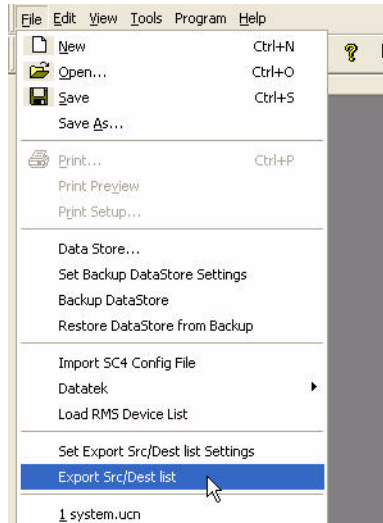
File Edit View Tools Program Help

New Ctrl+N
Open... Ctrl+O
Save Ctrl+S
Save As...

Print... Ctrl+P
Print Preview
Print Setup...

Data Store...
Set Backup DataStore Settings
Backup DataStore
Restore DataStore from Backup

Import SC4 Config File
Datatek
Load RMS Device List

Set Export Src/Dest list Settings
Export Src/Dest list

1 system.ucn